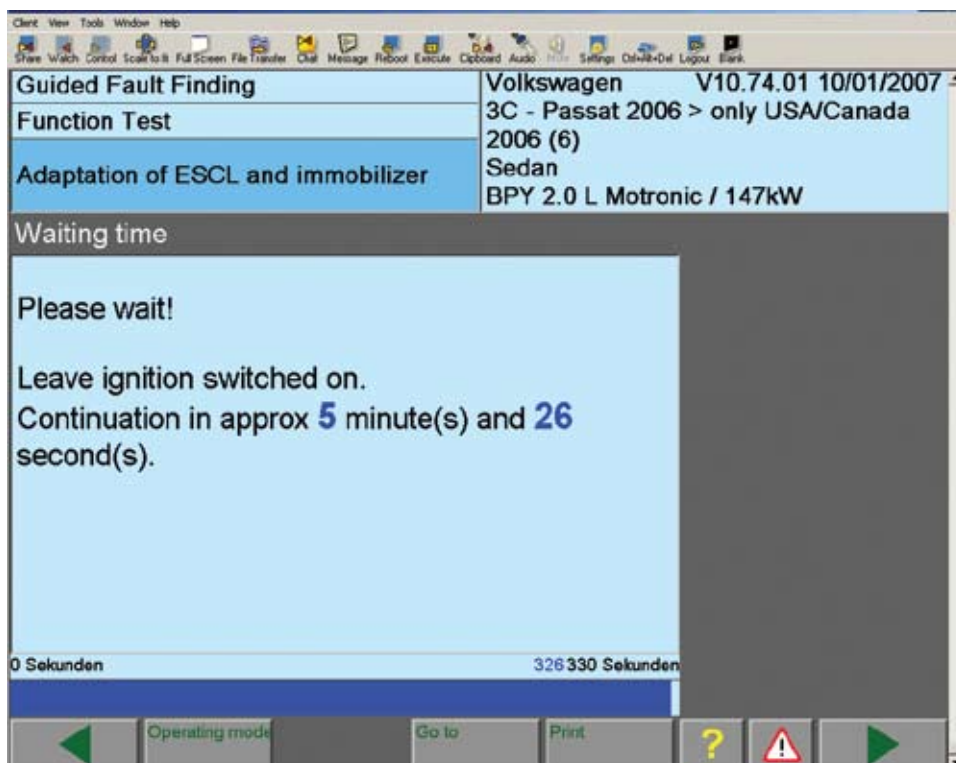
Client View Tools Window Help

Share Watch Control Scale to fit Full Screen File Transfer Chat Message Reboot Execute Clipboard Audio Mute Settings Ctrl-Alt-Del Logout Blank

Guided Fault Finding

Function Test

Adaptation of ESCL and immobilizer

Volkswagen V10.74.01 10/01/2007
3C - Passat 2006 > only USA/Canada
2006 (6)
Sedan
BPY 2.0 L Motronic / 147kW

Waiting time

Please wait!

Leave ignition switched on.
Continuation in approx 5 minute(s) and 26 second(s).

0 Sekunden

326 330 Sekunden

Operating mode

Go to

Print

?